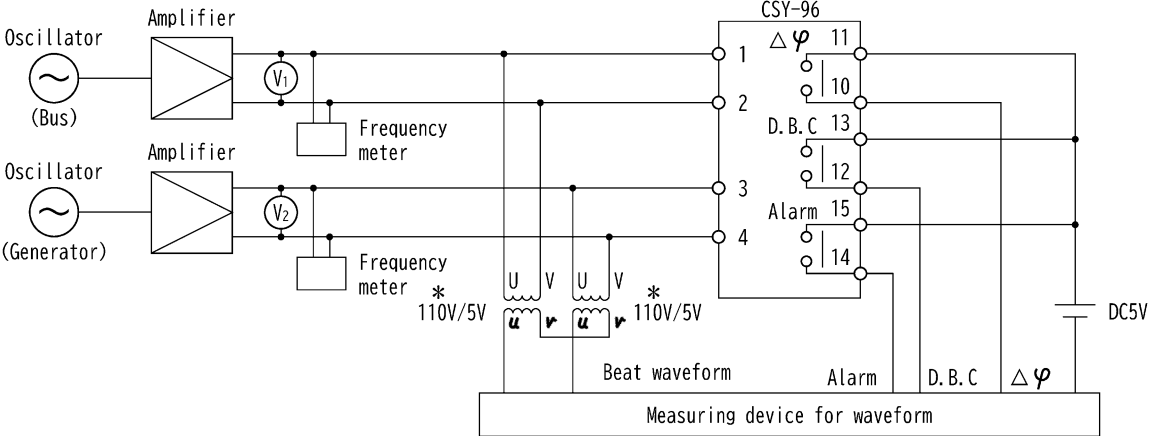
Amplifier
Oscillator
(Bus)
$V_1$
Frequency meter
Amplifier
Oscillator
(Generator)
$V_2$
Frequency meter
CSY-96
1
2
3
4
$\triangle\varphi$
11
10
D.B.C
13
12
Alarm
15
14
U V
U V
u v
u v
*
110V/5V
*
110V/5V
DC5V
Beat waveform
Alarm
D.B.C
$\triangle\varphi$
Measuring device for waveform